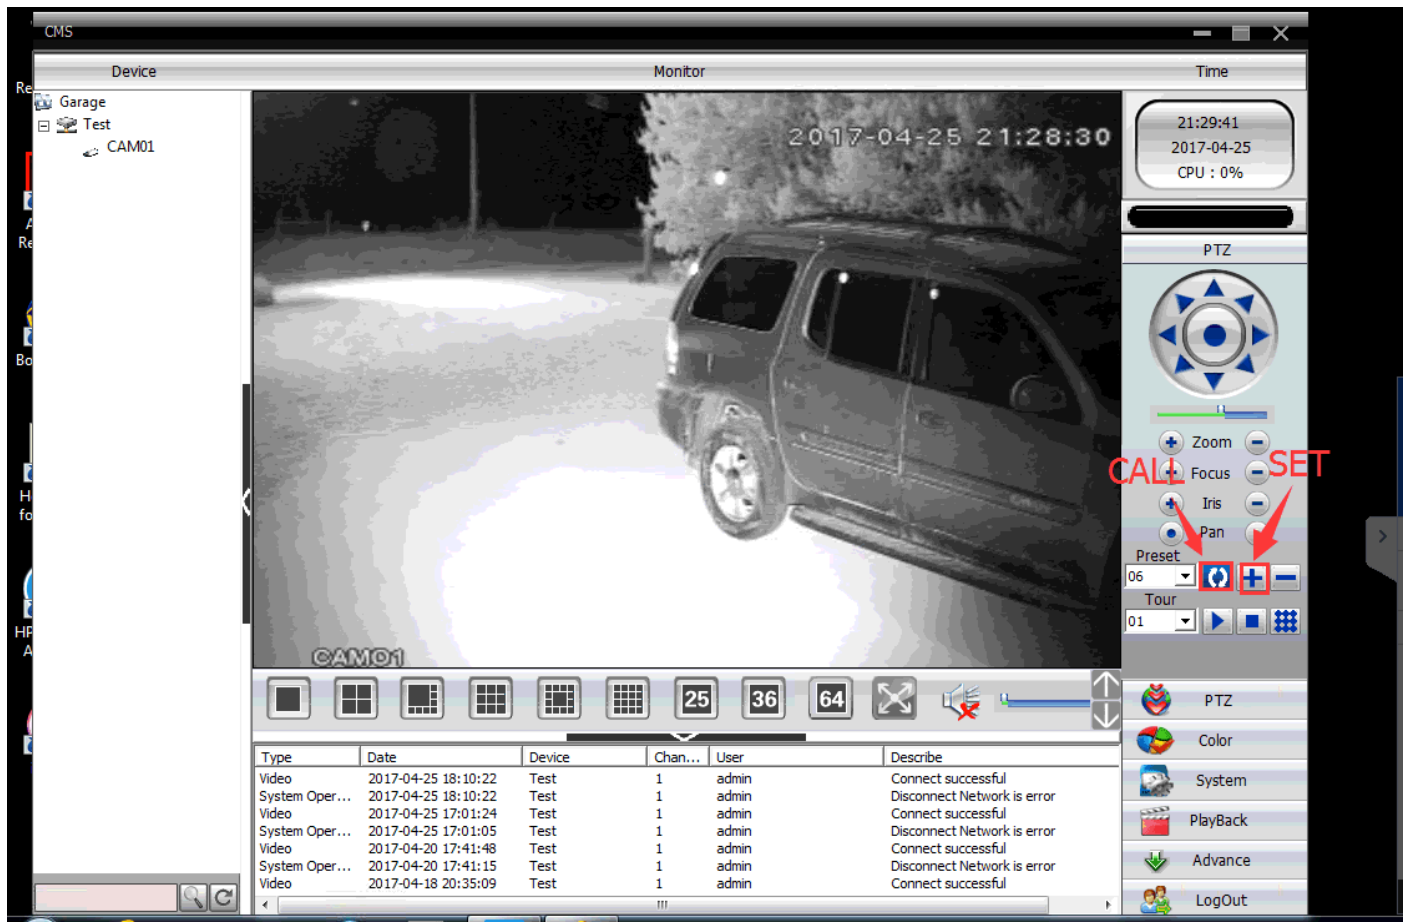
CMS

Device

Monitor

Time

Garage
Test
CAM01

2017-04-25 21:28:30

CAM01

21:29:41
2017-04-25
CPU : 0%

PTZ

Zoom
Focus
Iris
Pan

CALL

SET

Preset
06

Tour
01

25
36
64

| Type | Date | Device | Chan... | User | Describe |
|---|---|---|---|---|---|
| Video | 2017-04-25 18:10:22 | Test | 1 | admin | Connect successful |
| System Oper... | 2017-04-25 18:10:22 | Test | 1 | admin | Disconnect Network is error |
| Video | 2017-04-25 17:01:24 | Test | 1 | admin | Connect successful |
| System Oper... | 2017-04-25 17:01:05 | Test | 1 | admin | Disconnect Network is error |
| Video | 2017-04-20 17:41:48 | Test | 1 | admin | Connect successful |
| System Oper... | 2017-04-20 17:41:15 | Test | 1 | admin | Disconnect Network is error |
| Video | 2017-04-18 20:35:09 | Test | 1 | admin | Connect successful |

PTZ
Color
System
PlayBack
Advance
LogOut